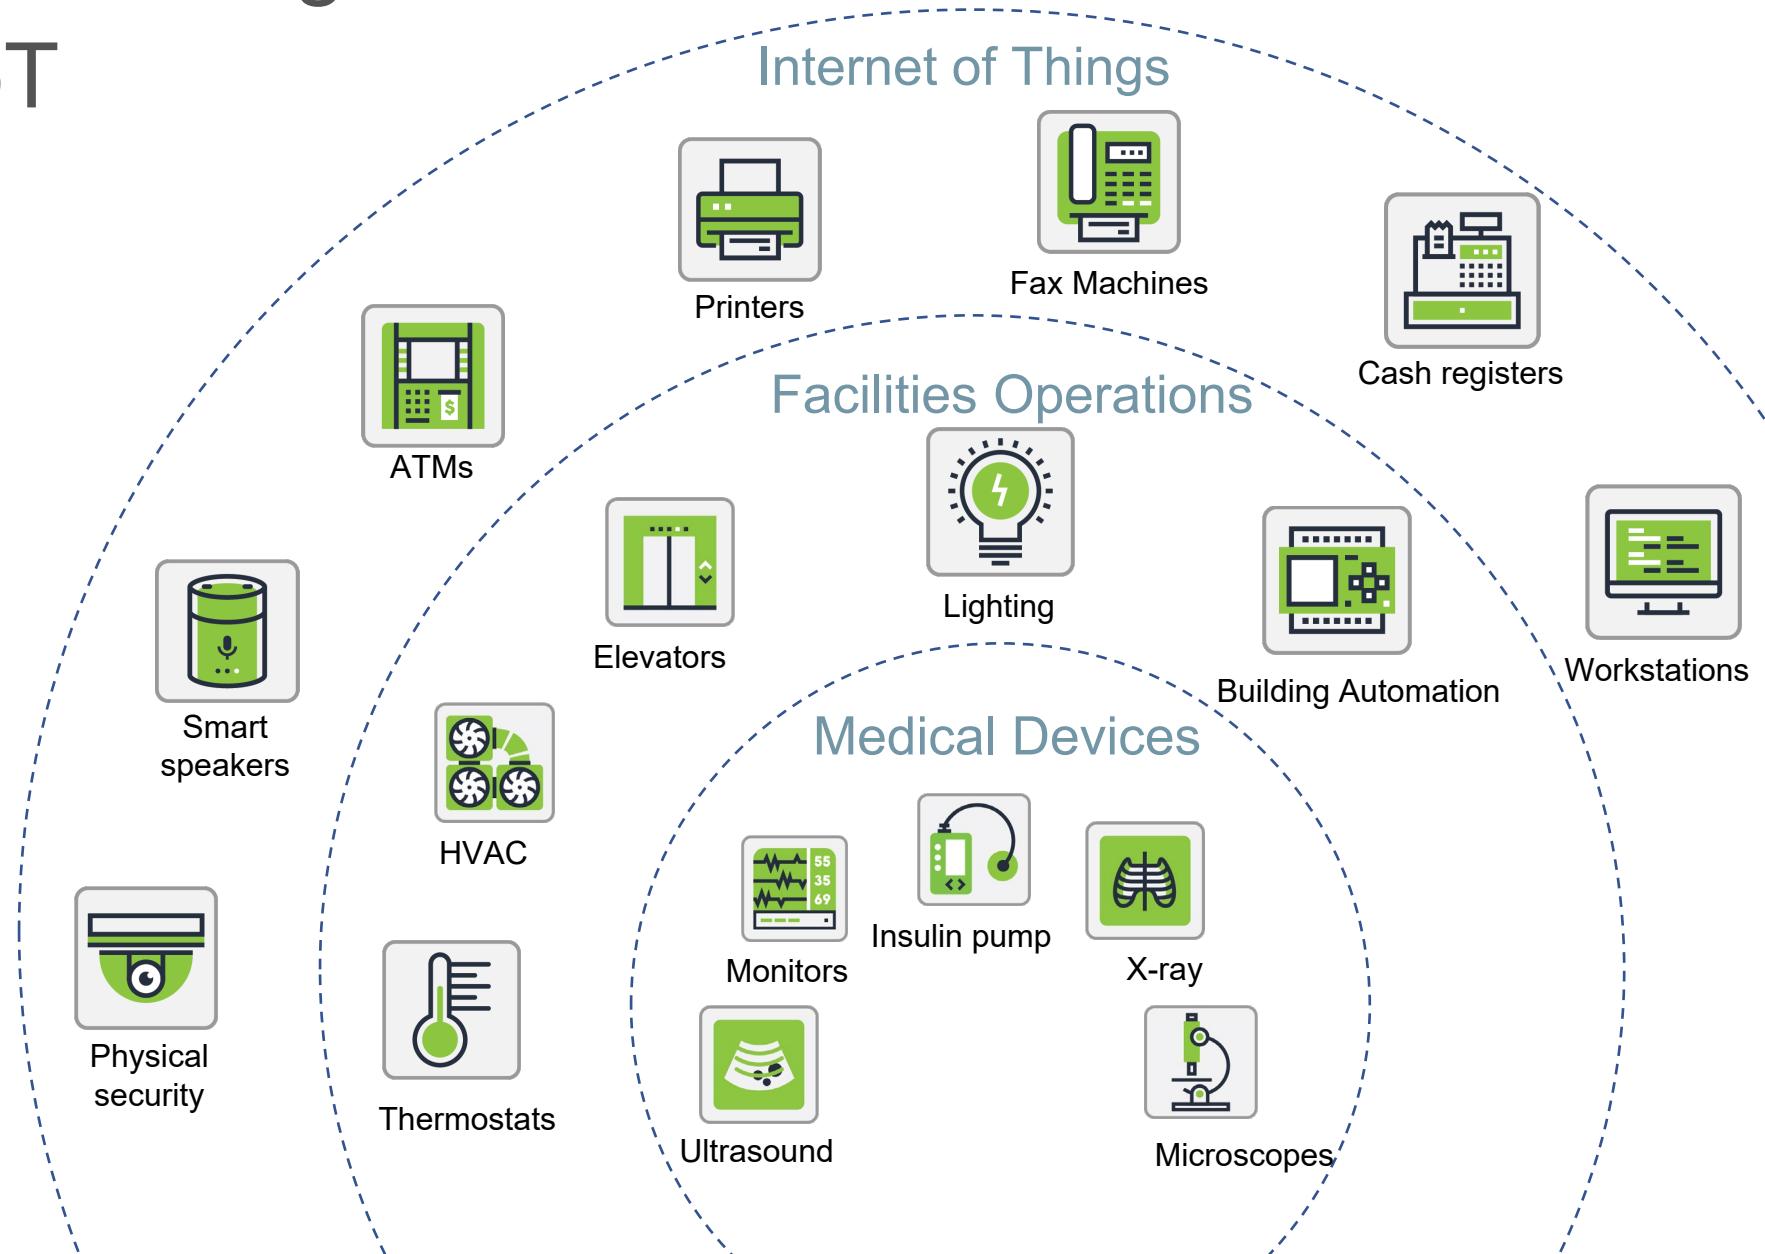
T

Internet of Things

Printers

Fax Machines

Cash registers

ATMs

Facilities Operations

Lighting

Elevators

Building Automation

Workstations

Smart speakers

HVAC

Medical Devices

55
35
69

Monitors

Insulin pump

X-ray

Physical security

Thermostats

Ultrasound

Microscopes